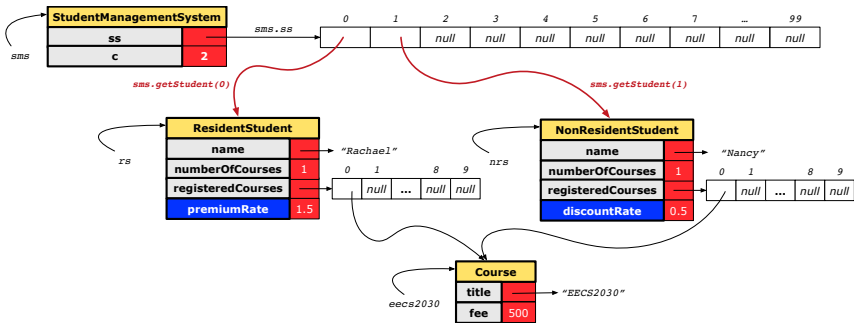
sms

StudentManagementSystem

ss

c 2

sms.ss

0 1 2 3 4 5 6 7 … 99

null null null null null null null null

sms.getStudent(0)

sms.getStudent(1)

rs

ResidentStudent

name

numberOfCourses 1

registeredCourses

premiumRate 1.5

"Rachael"

0 1 8 9

null … null null

nrs

NonResidentStudent

name

numberOfCourses 1

registeredCourses

discountRate 0.5

"Nancy"

0 1 8 9

null … null null

eecs2030

Course

title

fee 500

"EECS2030"